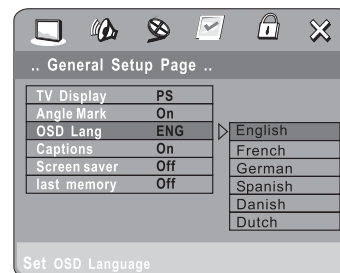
.. General Setup Page ..

| TV Display | PS |
|---|---|
| Angle Mark | On |
| OSD Lang | ENG |
| Captions | On |
| Screen saver | Off |
| last memory | Off |

English
French
German
Spanish
Danish
Dutch

Set OSD Language